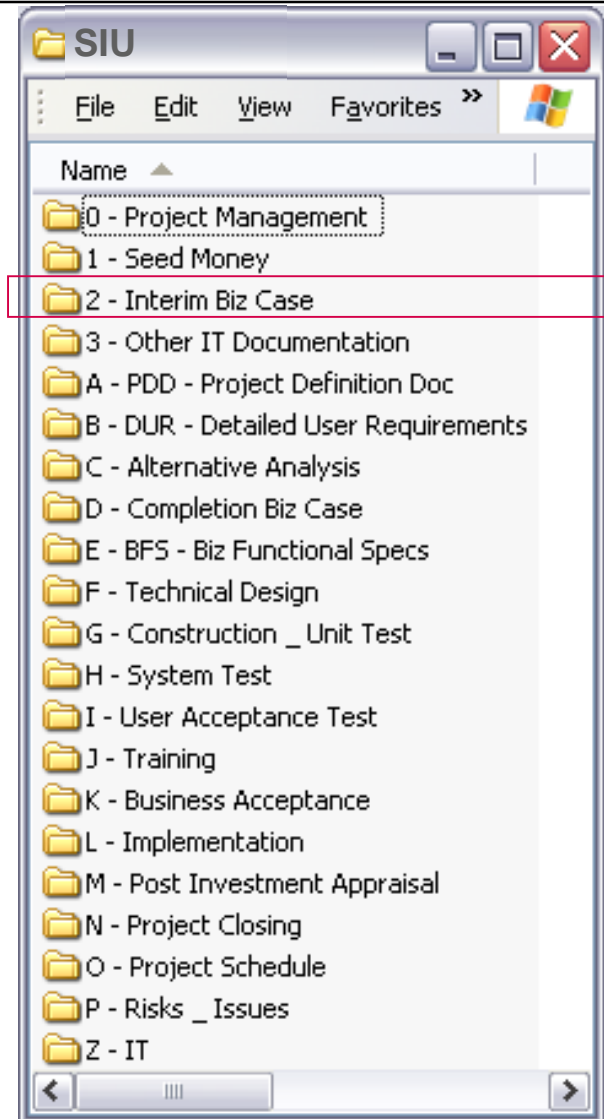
SIU

File Edit View Favorites »

Name

0 - Project Management
1 - Seed Money
2 - Interim Biz Case
3 - Other IT Documentation
A - PDD - Project Definition Doc
B - DUR - Detailed User Requirements
C - Alternative Analysis
D - Completion Biz Case
E - BFS - Biz Functional Specs
F - Technical Design
G - Construction _ Unit Test
H - System Test
I - User Acceptance Test
J - Training
K - Business Acceptance
L - Implementation
M - Post Investment Appraisal
N - Project Closing
O - Project Schedule
P - Risks _ Issues
Z - IT